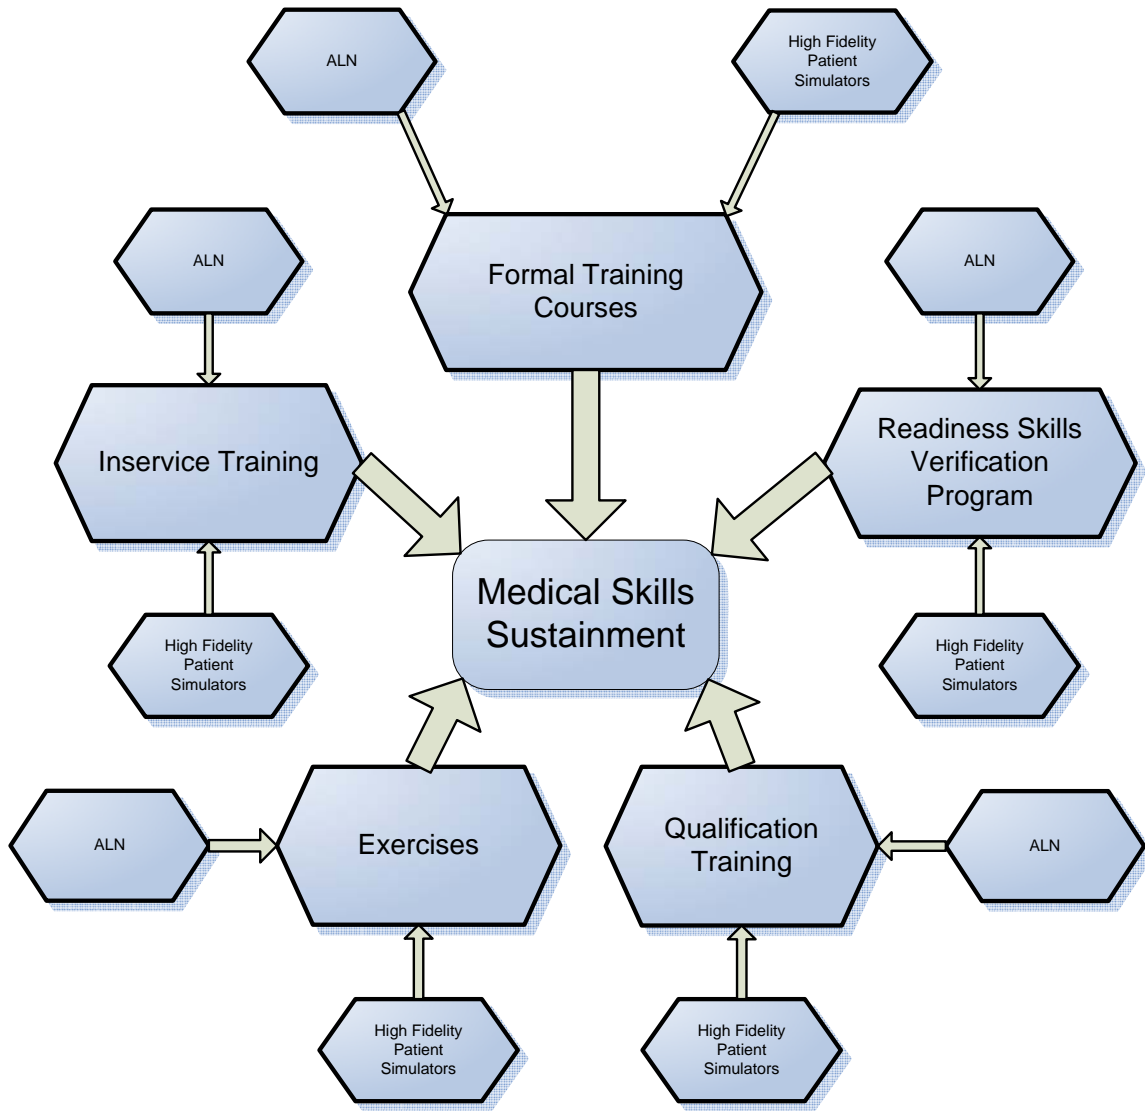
ALN

High Fidelity Patient Simulators

Formal Training Courses

ALN

ALN

Inservice Training

Readiness Skills Verification Program

Medical Skills Sustainment

High Fidelity Patient Simulators

High Fidelity Patient Simulators

ALN

Exercises

Qualification Training

ALN

High Fidelity Patient Simulators

High Fidelity Patient Simulators